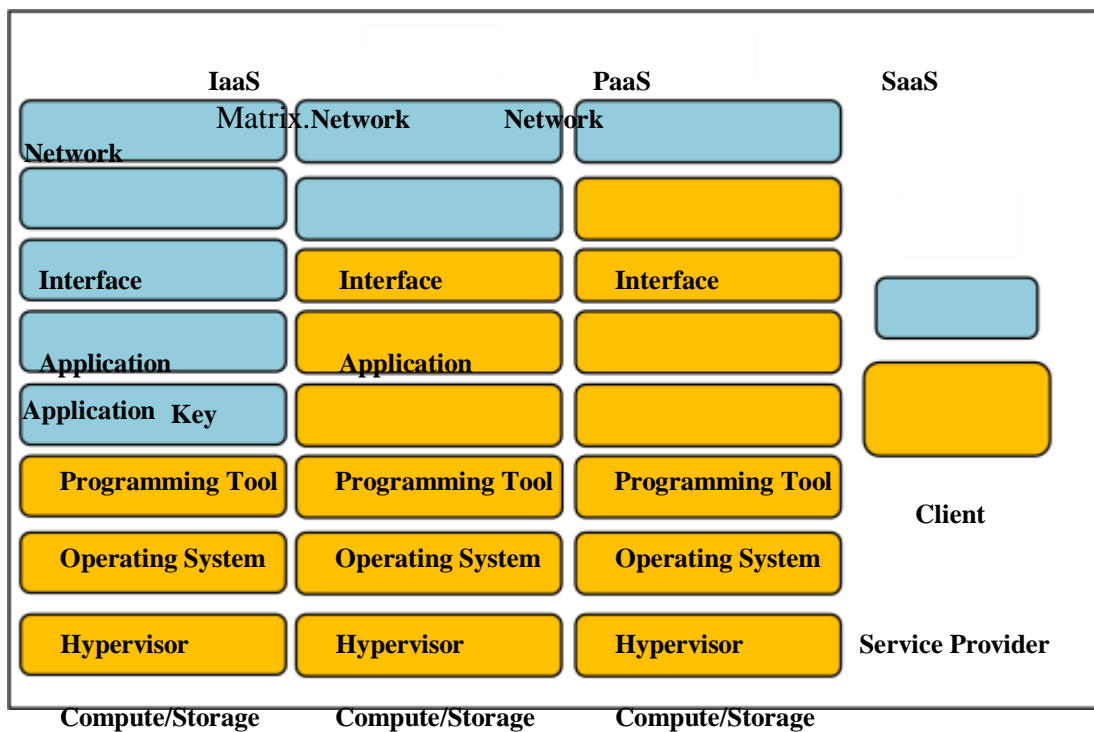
IaaS PaaS SaaS

Matrix.Network Network

Network

Interface Interface Interface

Application Application

Application Key

Programming Tool Programming Tool Programming Tool

Client

Operating System Operating System Operating System

Hypervisor Hypervisor Hypervisor Service Provider

Compute/Storage Compute/Storage Compute/Storage